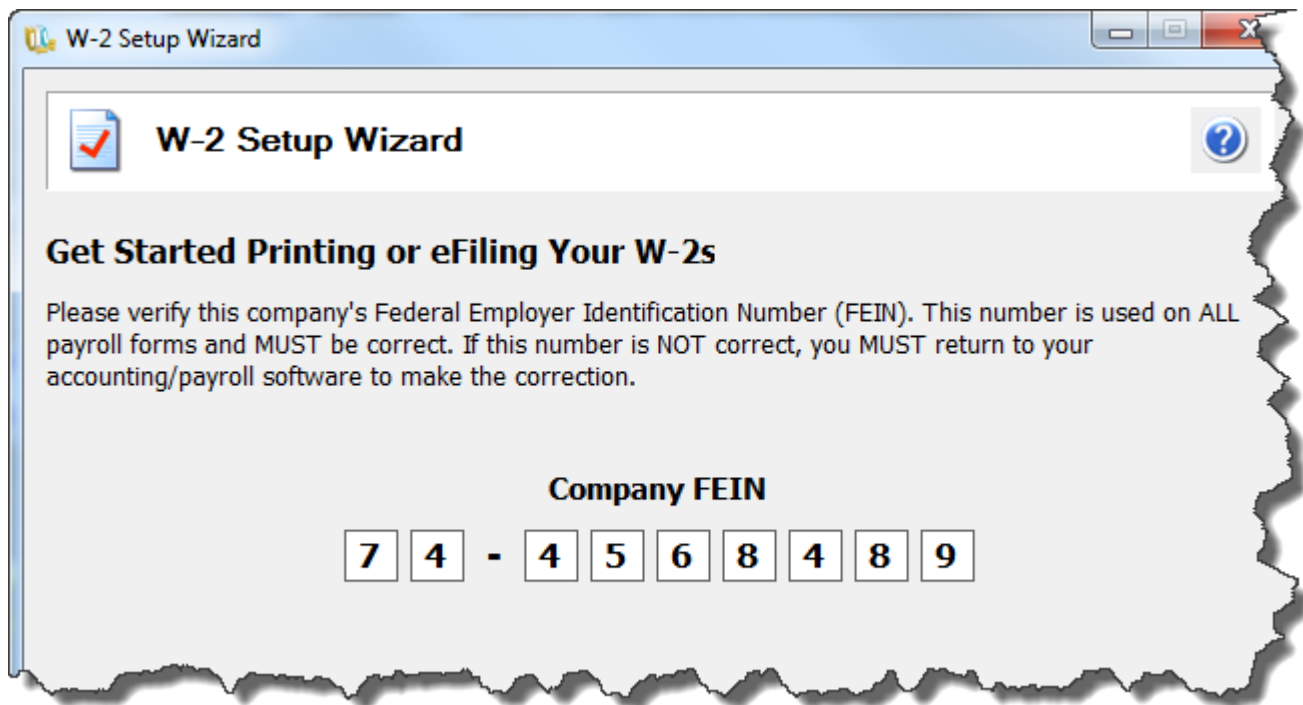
W-2 Setup Wizard

W-2 Setup Wizard

Get Started Printing or eFiling Your W-2s

Please verify this company's Federal Employer Identification Number (FEIN). This number is used on ALL payroll forms and MUST be correct. If this number is NOT correct, you MUST return to your accounting/payroll software to make the correction.

Company FEIN

7 4 - 4 5 6 8 4 8 9